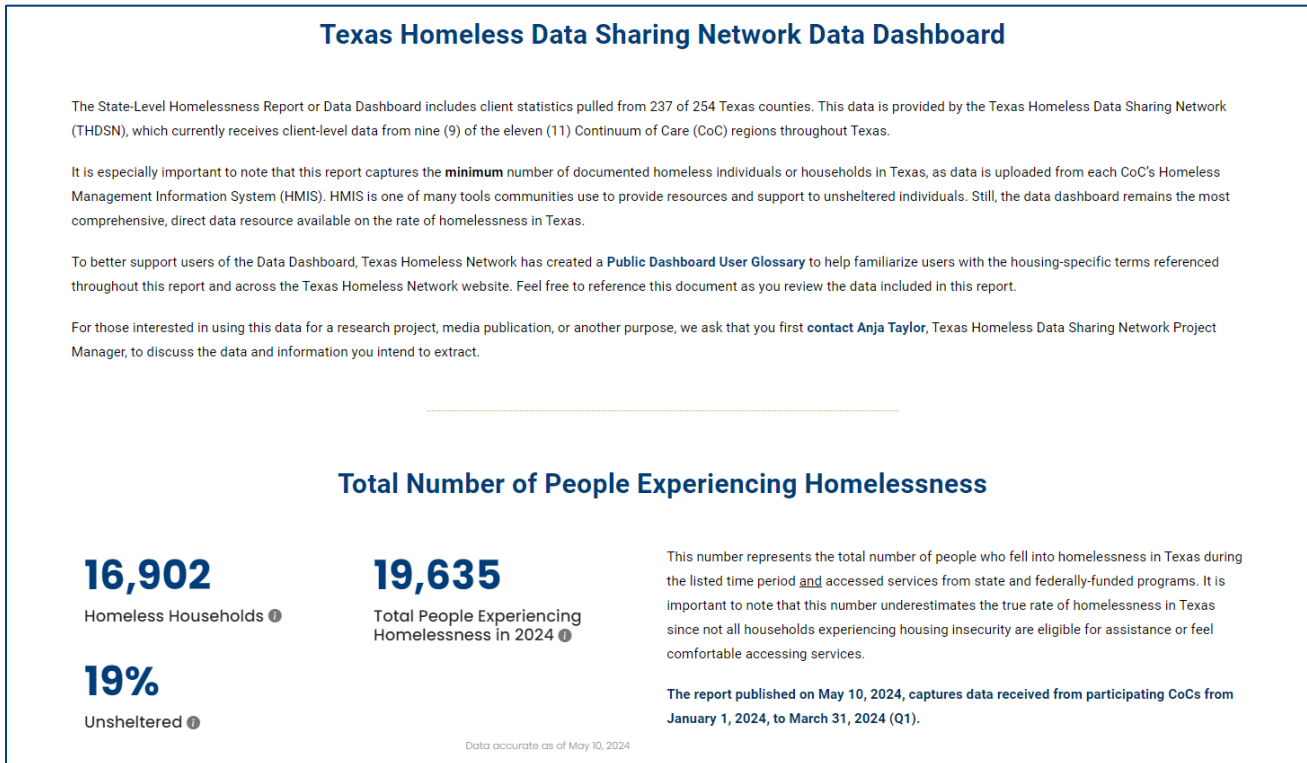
Texas Homeless Data Sharing Network Data Dashboard

The State-Level Homelessness Report or Data Dashboard includes client statistics pulled from 237 of 254 Texas counties. This data is provided by the Texas Homeless Data Sharing Network (THDSN), which currently receives client-level data from nine (9) of the eleven (11) Continuum of Care (CoC) regions throughout Texas.

It is especially important to note that this report captures the **minimum** number of documented homeless individuals or households in Texas, as data is uploaded from each CoC's Homeless Management Information System (HMIS). HMIS is one of many tools communities use to provide resources and support to unsheltered individuals. Still, the data dashboard remains the most comprehensive, direct data resource available on the rate of homelessness in Texas.

To better support users of the Data Dashboard, Texas Homeless Network has created a **Public Dashboard User Glossary** to help familiarize users with the housing-specific terms referenced throughout this report and across the Texas Homeless Network website. Feel free to reference this document as you review the data included in this report.

For those interested in using this data for a research project, media publication, or another purpose, we ask that you first **contact Anja Taylor**, Texas Homeless Data Sharing Network Project Manager, to discuss the data and information you intend to extract.

Total Number of People Experiencing Homelessness

16,902
Homeless Households

19,635
Total People Experiencing Homelessness in 2024

19%
Unsheltered

This number represents the total number of people who fell into homelessness in Texas during the listed time period and accessed services from state and federally-funded programs. It is important to note that this number underestimates the true rate of homelessness in Texas since not all households experiencing housing insecurity are eligible for assistance or feel comfortable accessing services.

**The report published on May 10, 2024, captures data received from participating CoCs from January 1, 2024, to March 31, 2024 (Q1).**

Data accurate as of May 10, 2024